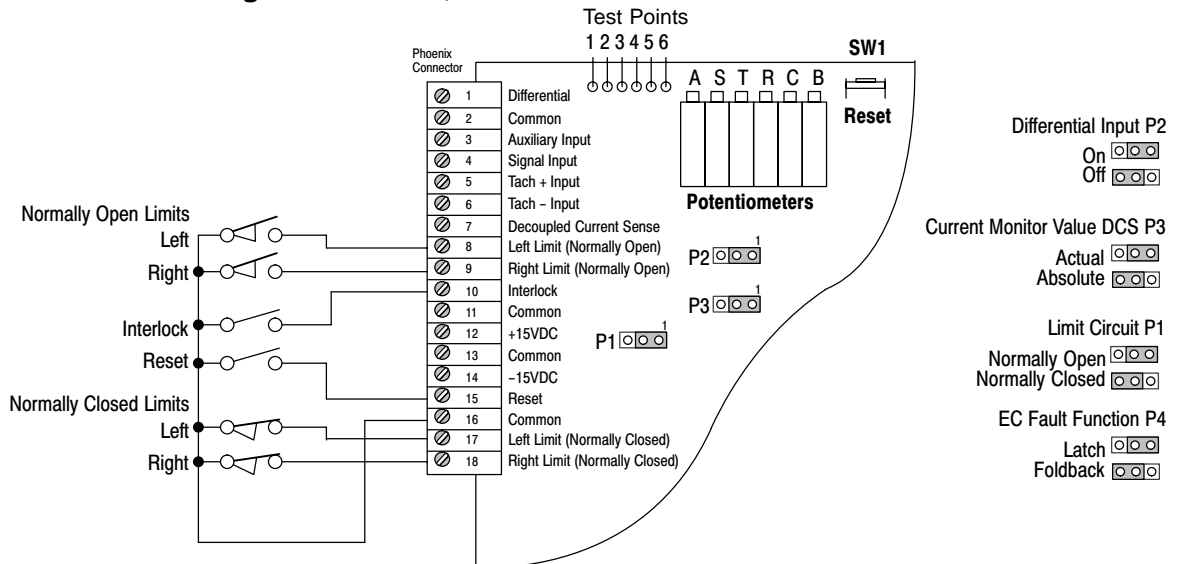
Test Points
1 2 3 4 5 6

SW1

Phoenix Connector

A S T R C B

Reset

Potentiometers

| | |
|---|---|
| 1 | Differential |
| 2 | Common |
| 3 | Auxiliary Input |
| 4 | Signal Input |
| 5 | Tach + Input |
| 6 | Tach – Input |
| 7 | Decoupled Current Sense |
| 8 | Left Limit (Normally Open) |
| 9 | Right Limit (Normally Open) |
| 10 | Interlock |
| 11 | Common |
| 12 | +15VDC |
| 13 | Common |
| 14 | –15VDC |
| 15 | Reset |
| 16 | Common |
| 17 | Left Limit (Normally Closed) |
| 18 | Right Limit (Normally Closed) |

Normally Open Limits
Left
Right

Interlock

Reset

Normally Closed Limits
Left
Right

P2 1

P3 1

P1 1

Differential Input P2
On
Off

Current Monitor Value DCS P3
Actual
Absolute

Limit Circuit P1
Normally Open
Normally Closed

EC Fault Function P4
Latch
Foldback